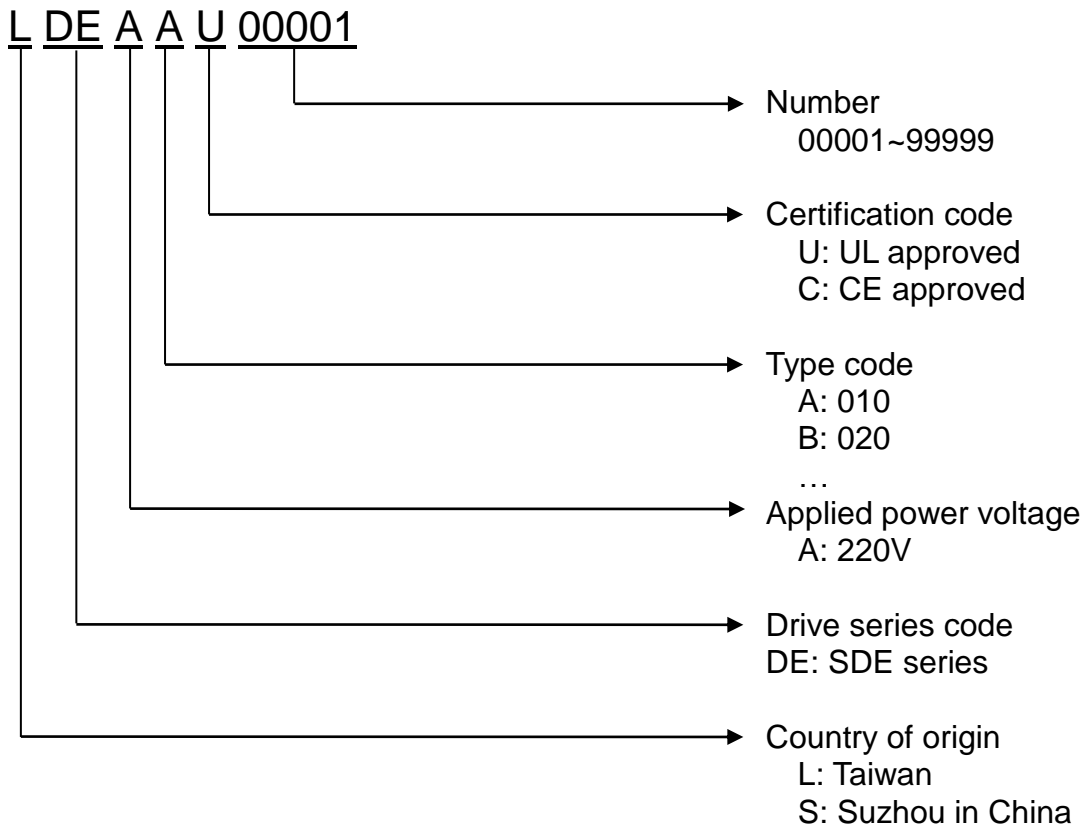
L DE A A U 00001

Number
00001~99999

Certification code
U: UL approved
C: CE approved

Type code
A: 010
B: 020
…

Applied power voltage
A: 220V

Drive series code
DE: SDE series

Country of origin
L: Taiwan
S: Suzhou in China